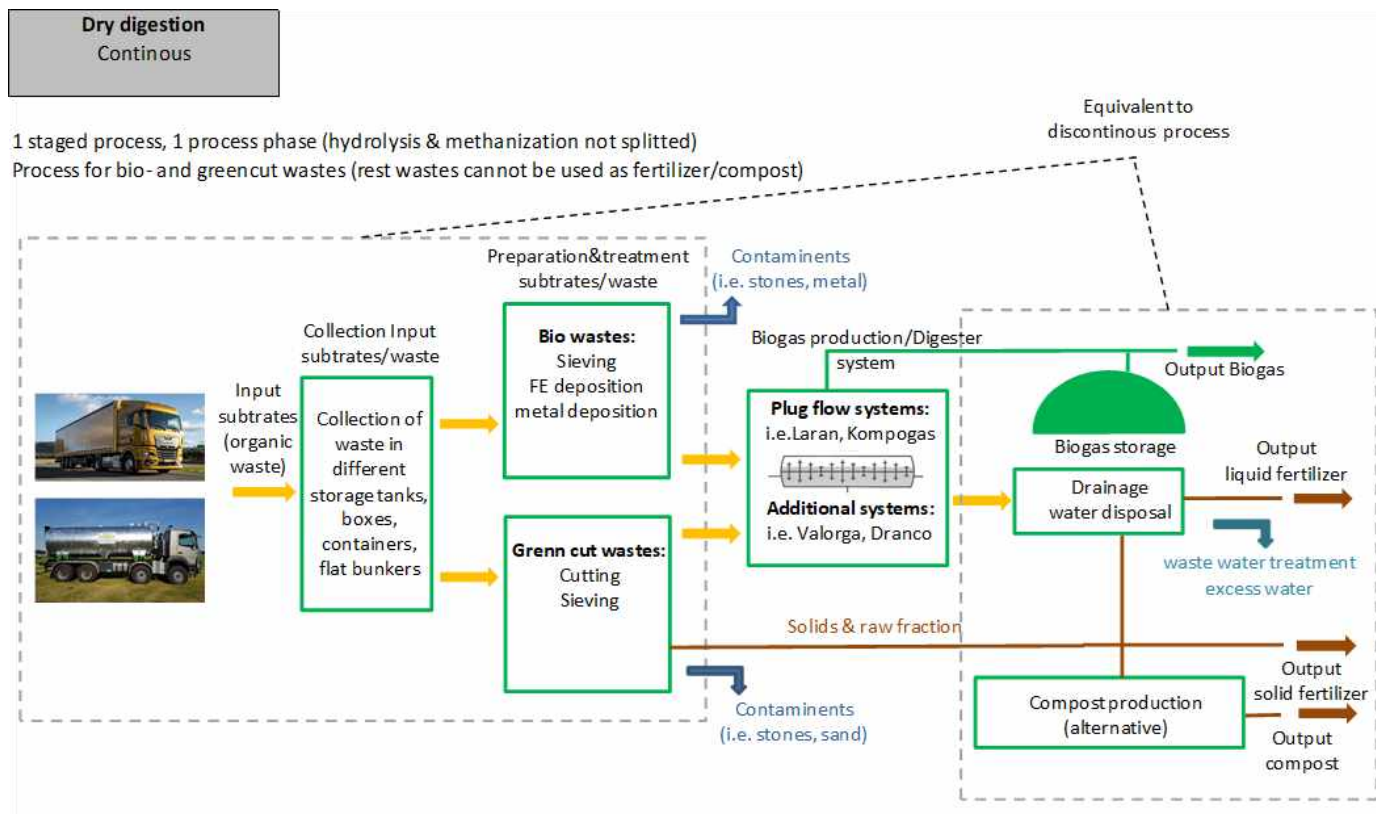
Dry digestion
Continous

Equivalent to discontinous process

1 staged process, 1 process phase (hydrolysis & methanization not splitted)
Process for bio- and greencut wastes (rest wastes cannot be used as fertilizer/compost)

Preparation&treatment subtrates/waste

Contaminents (i.e. stones, metal)

Collection Input subtrates/waste

Bio wastes:
Sieving
FE deposition
metal deposition

Biogas production/Digester system

Output Biogas

Input subtrates (organic waste)

Collection of waste in different storage tanks, boxes, containers, flat bunkers

Plug flow systems:
i.e.Laran, Kompogas

Additional systems:
i.e. Valorga, Dranco

Biogas storage

Output liquid fertilizer

Drainage water disposal

waste water treatment excess water

Grenn cut wastes:
Cutting
Sieving

Solids & raw fraction

Output solid fertilizer

Compost production (alternative)

Output compost

Contaminents (i.e. stones, sand)